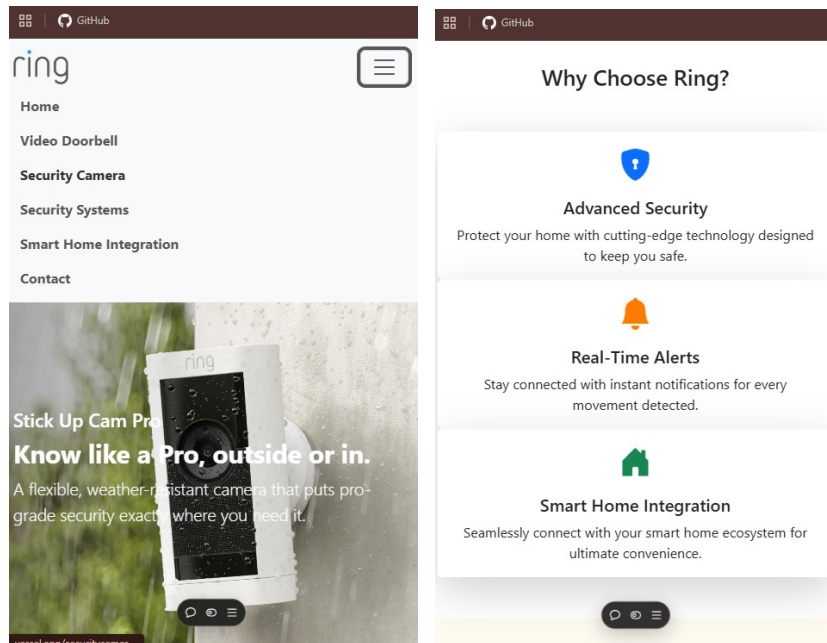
GitHub

ring

Home
Video Doorbell
Security Camera
Security Systems
Smart Home Integration
Contact

ring

Stick Up Cam Pro
Know like a Pro, outside or in.
A flexible, weather-resistant camera that puts pro-grade security exactly where you need it.

GitHub

Why Choose Ring?

Advanced Security
Protect your home with cutting-edge technology designed to keep you safe.

Real-Time Alerts
Stay connected with instant notifications for every movement detected.

Smart Home Integration
Seamlessly connect with your smart home ecosystem for ultimate convenience.